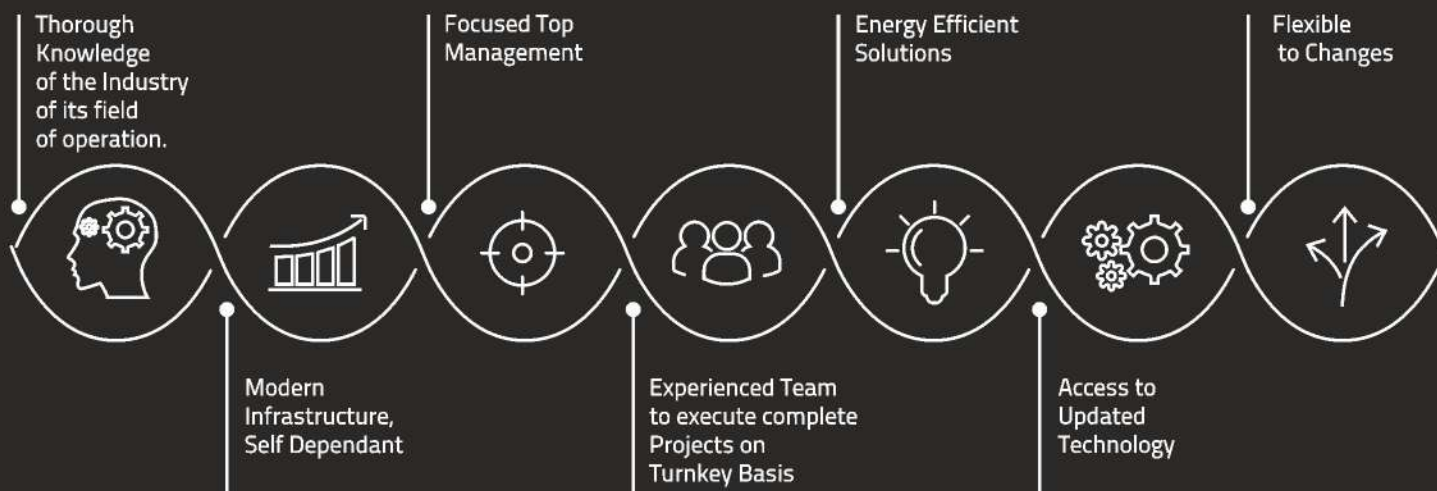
Thorough Knowledge of the Industry of its field of operation.

Modern Infrastructure, Self Dependant

Focused Top Management

Experienced Team to execute complete Projects on Turnkey Basis

Energy Efficient Solutions

Access to Updated Technology

Flexible to Changes